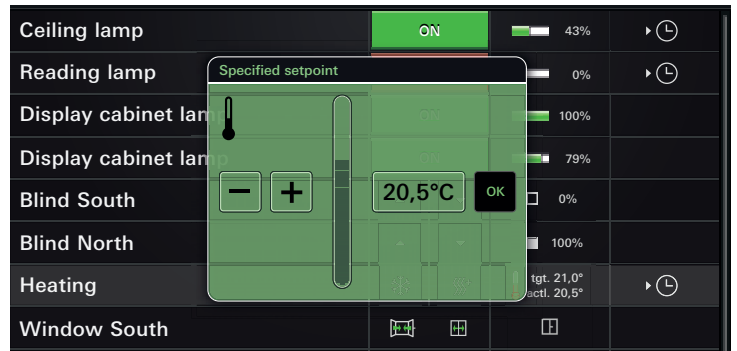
Ceiling lamp
ON
43%
Reading lamp
0%
Display cabinet lamp
ON
100%
Display cabinet lamp
ON
79%
Blind South
0%
Blind North
100%
Heating
tgt. 21,0°
actl. 20,5°
Window South

Specified setpoint
−
+
20,5°C
OK